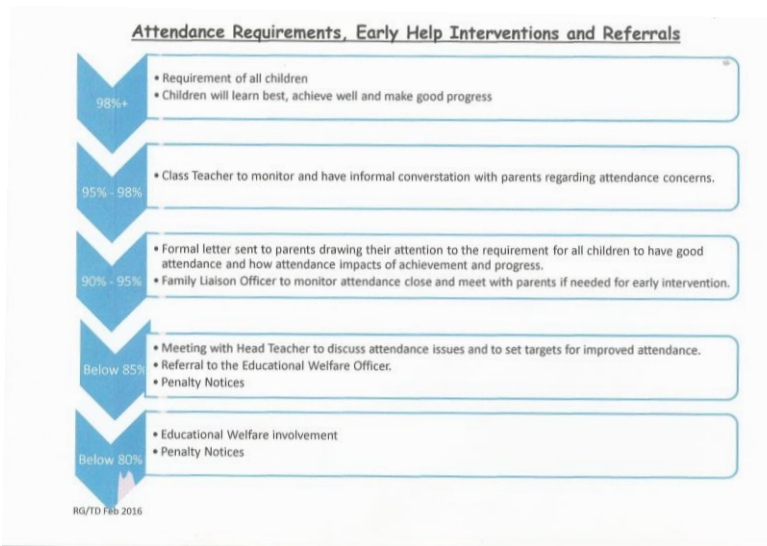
Attendance Requirements, Early Help Interventions and Referrals

98%+

• Requirement of all children
• Children will learn best, achieve well and make good progress

95% - 98%

• Class Teacher to monitor and have informal converstation with parents regarding attendance concerns.

90% - 95%

• Formal letter sent to parents drawing their attention to the requirement for all children to have good attendance and how attendance impacts of achievement and progress.
• Family Liaison Officer to monitor attendance close and meet with parents if needed for early intervention.

Below 85%

• Meeting with Head Teacher to discuss attendance issues and to set targets for improved attendance.
• Referral to the Educational Welfare Officer.
• Penalty Notices

Below 80%

• Educational Welfare involvement
• Penalty Notices

RG/TD Feb 2016